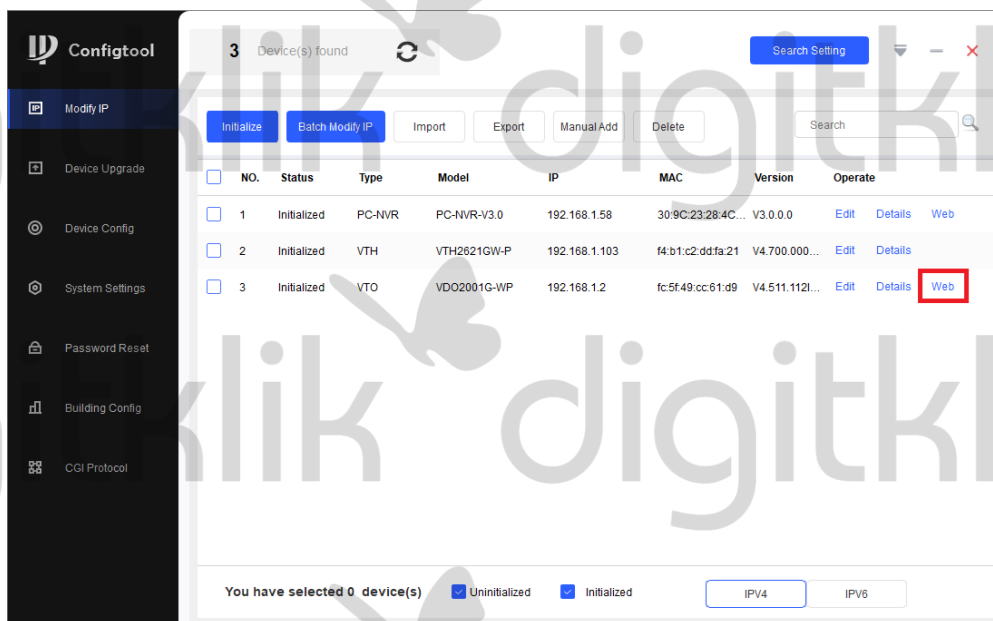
Configtool

3 Device(s) found

Search Setting

Modify IP
Device Upgrade
Device Config
System Settings
Password Reset
Building Config
CGI Protocol

Initialize | Batch Modify IP | Import | Export | Manual Add | Delete

Search

| NO. | Status | Type | Model | IP | MAC | Version | Operate |
|---|---|---|---|---|---|---|---|
| 1 | Initialized | PC-NVR | PC-NVR-V3.0 | 192.168.1.58 | 30:9C:23:28:4C... | V3.0.0.0 | Edit Details Web |
| 2 | Initialized | VTH | VTH2621GW-P | 192.168.1.103 | f4:b1:c2:dd:fa:21 | V4.700.000... | Edit Details |
| 3 | Initialized | VTO | VDO2001G-WP | 192.168.1.2 | fc:5f:49:cc:61:d9 | V4.511.112l... | Edit Details Web |

You have selected 0 device(s) Uninitialized Initialized IPV4 IPV6

klik digitkl
klik digitkl